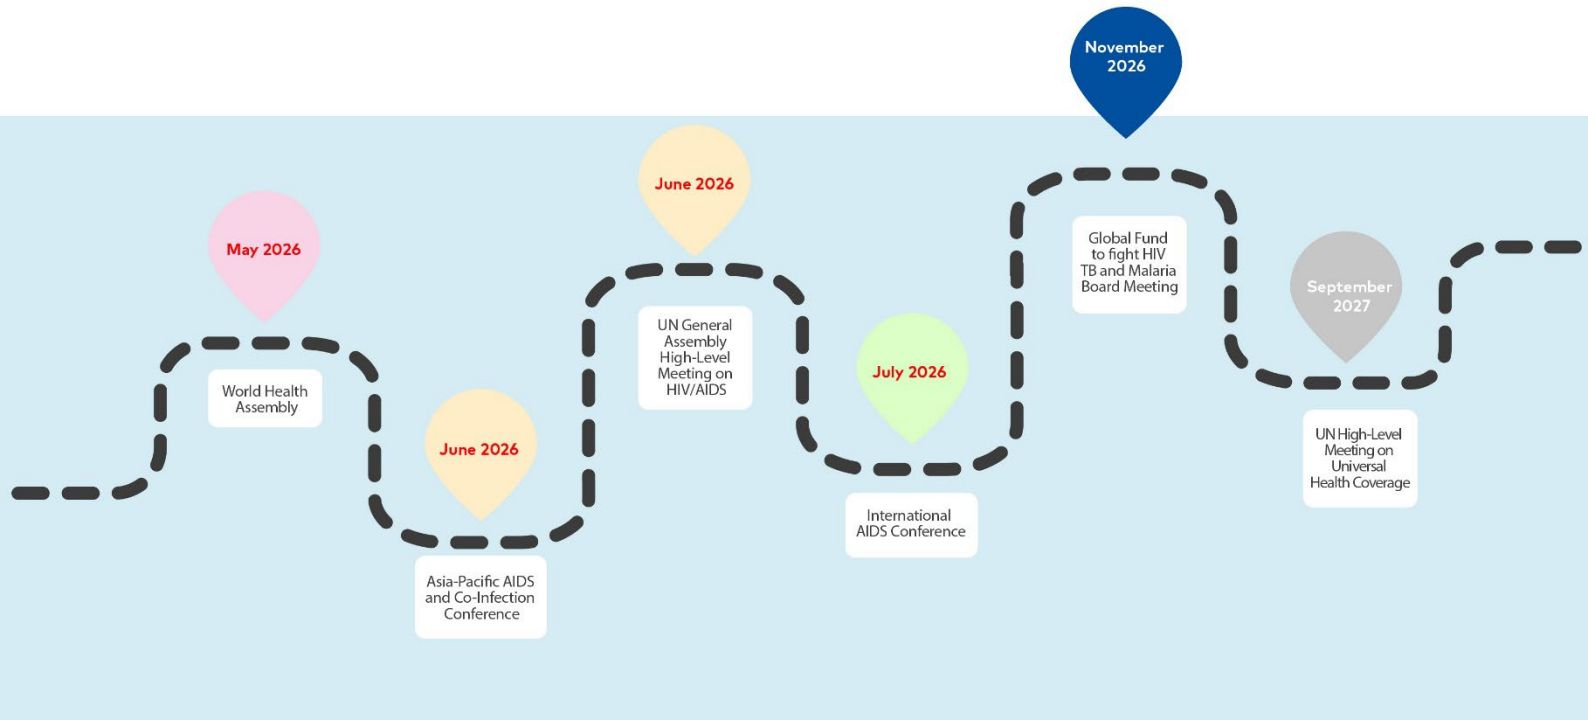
May 2026

World Health Assembly

June 2026

Asia-Pacific AIDS and Co-Infection Conference

June 2026

UN General Assembly High-Level Meeting on HIV/AIDS

July 2026

International AIDS Conference

November 2026

Global Fund to fight HIV TB and Malaria Board Meeting

September 2027

UN High-Level Meeting on Universal Health Coverage